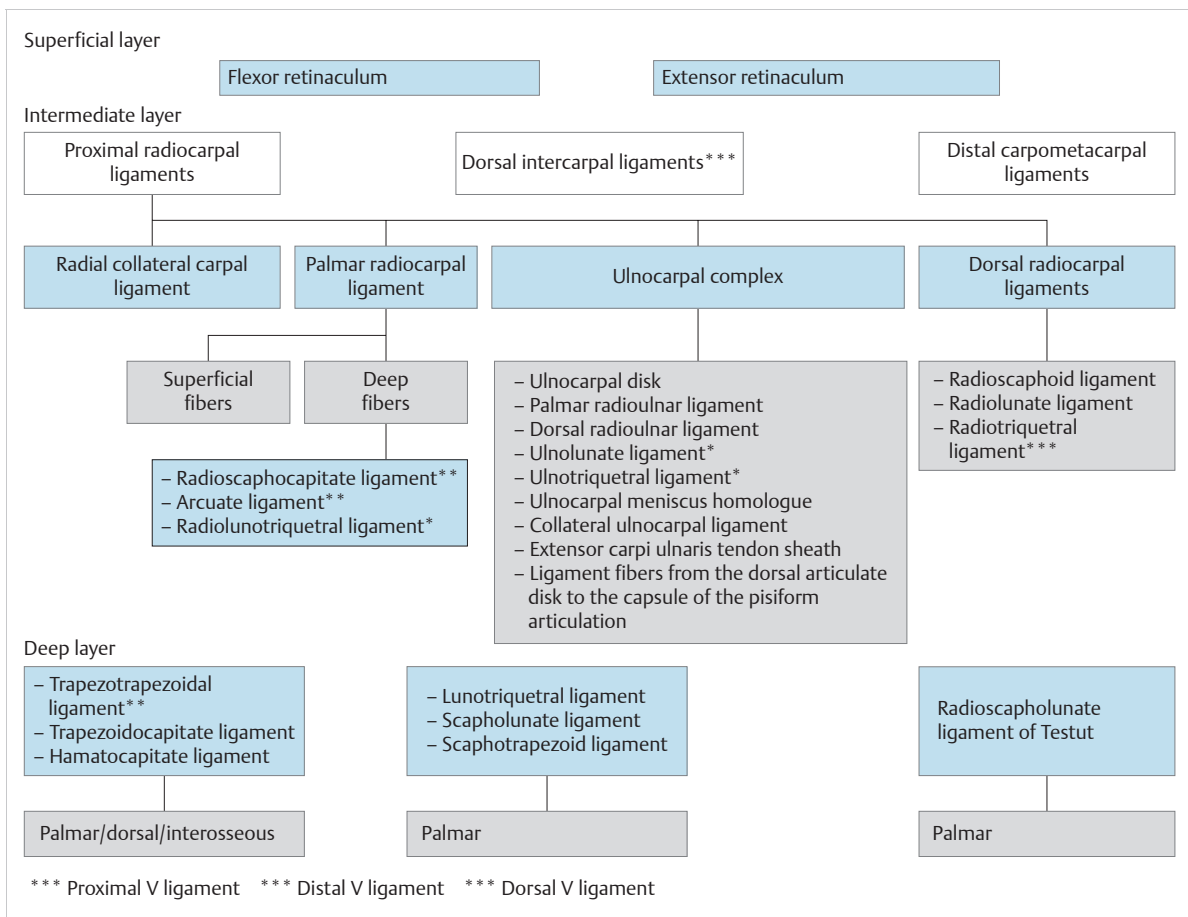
Superficial layer

Flexor retinaculum

Extensor retinaculum

Intermediate layer

Proximal radiocarpal ligaments

Dorsal intercarpal ligaments***

Distal carpometacarpal ligaments

Radial collateral carpal ligament

Palmar radiocarpal ligament

Ulnocarpal complex

Dorsal radiocarpal ligaments

Superficial fibers

Deep fibers

– Radioscaphocapitate ligament**
– Arcuate ligament**
– Radiolunotriquetral ligament*

– Ulnocarpal disk
– Palmar radioulnar ligament
– Dorsal radioulnar ligament
– Ulnolunate ligament*
– Ulnotriquetral ligament*
– Ulnocarpal meniscus homologue
– Collateral ulnocarpal ligament
– Extensor carpi ulnaris tendon sheath
– Ligament fibers from the dorsal articulate disk to the capsule of the pisiform articulation

– Radioscaphoid ligament
– Radiolunate ligament
– Radiotriquetral ligament***

Deep layer

– Trapezotrapezoidal ligament**
– Trapezoidocapitate ligament
– Hamatocapitate ligament

– Lunotriquetral ligament
– Scapholunate ligament
– Scaphotrapezoid ligament

Radioscapholunate ligament of Testut

Palmar/dorsal/interosseous

Palmar

Palmar

*** Proximal V ligament *** Distal V ligament *** Dorsal V ligament